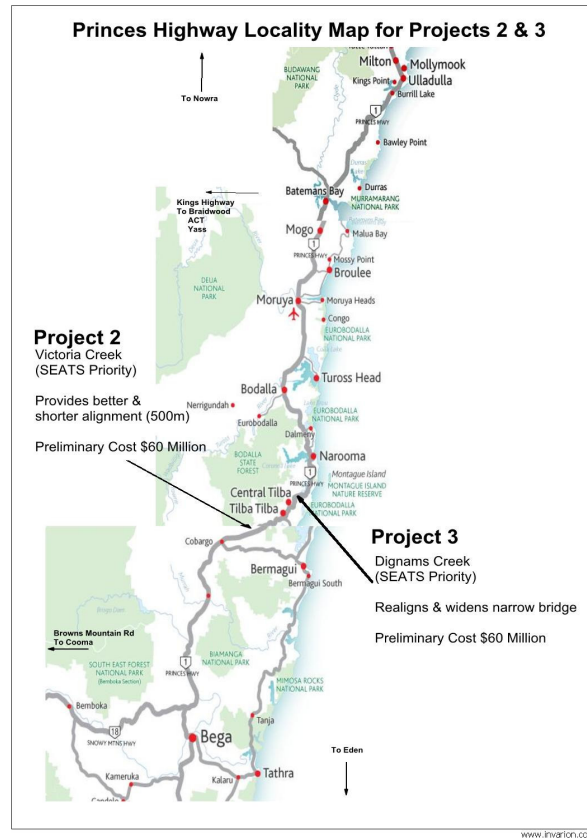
Princes Highway Locality Map for Projects 2 & 3

To Nowra

BUDAWANG NATIONAL PARK

Milton
Mollymook
Kings Point
Ulladulla
Burrill Lake
1
PRINCES HWY
Bawley Point

Kings Highway
To Braidwood
ACT
Yass

Batemans Bay
Durras
MURRAMARANG NATIONAL PARK
Mogo
Malua Bay
1
PRINCES HWY
Mossy Point
Broulee

DEUA NATIONAL PARK

Moruya
Moruya Heads
Congo
EUROBODALLA NATIONAL PARK

Project 2
Victoria Creek
(SEATS Priority)

Provides better & shorter alignment (500m)

Preliminary Cost $60 Million

Bodalla
Tuross Head
Nerrigundah
Eurobodalla
EUROBODALLA NATIONAL PARK
Dalmeny
BODALLA STATE FOREST
Narooma
1
PRINCES HWY
Montague Island
MONTAGUE ISLAND NATURE RESERVE
Central Tilba
Tilba Tilba
EUROBODALLA NATIONAL PARK

Project 3
Dignams Creek
(SEATS Priority)

Realigns & widens narrow bridge

Preliminary Cost $60 Million

Cobargo
Bermagui
Bermagui South

Browns Mountain Rd
To Cooma

SOUTH EAST FOREST NATIONAL PARK
(Bemboka Section)
BIAMANGA NATIONAL PARK
1
PRINCES HWY
MIMOSA ROCKS NATIONAL PARK

Bemboka
18
SNOWY MTNS HWY
Bega
Tanja
To Eden
Kameruka
Kalaru
Tathra
Candelo

www.invarion.co